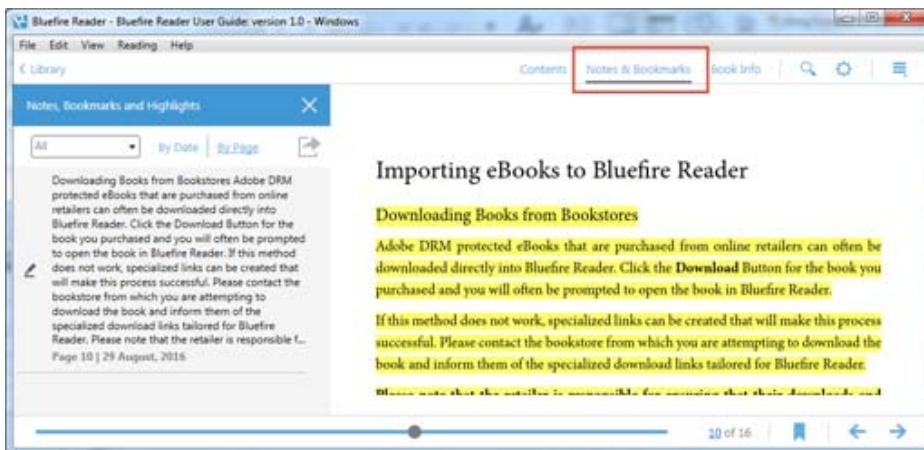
Bluefire Reader - Bluefire Reader User Guide: version 1.0 - Windows

File Edit View Reading Help

< Library

Contents Notes & Bookmarks Book Info

Notes, Bookmarks and Highlights

All

By Date By Page

Downloading Books from Bookstores Adobe DRM protected eBooks that are purchased from online retailers can often be downloaded directly into Bluefire Reader. Click the Download Button for the book you purchased and you will often be prompted to open the book in Bluefire Reader. If this method does not work, specialized links can be created that will make this process successful. Please contact the bookstore from which you are attempting to download the book and inform them of the specialized download links tailored for Bluefire Reader. Please note that the retailer is responsible f...

Page 10 | 29 August, 2016

Importing eBooks to Bluefire Reader

Downloading Books from Bookstores

Adobe DRM protected eBooks that are purchased from online retailers can often be downloaded directly into Bluefire Reader. Click the **Download** Button for the book you purchased and you will often be prompted to open the book in Bluefire Reader.

If this method does not work, specialized links can be created that will make this process successful. Please contact the bookstore from which you are attempting to download the book and inform them of the specialized download links tailored for Bluefire Reader.

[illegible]

10 of 16